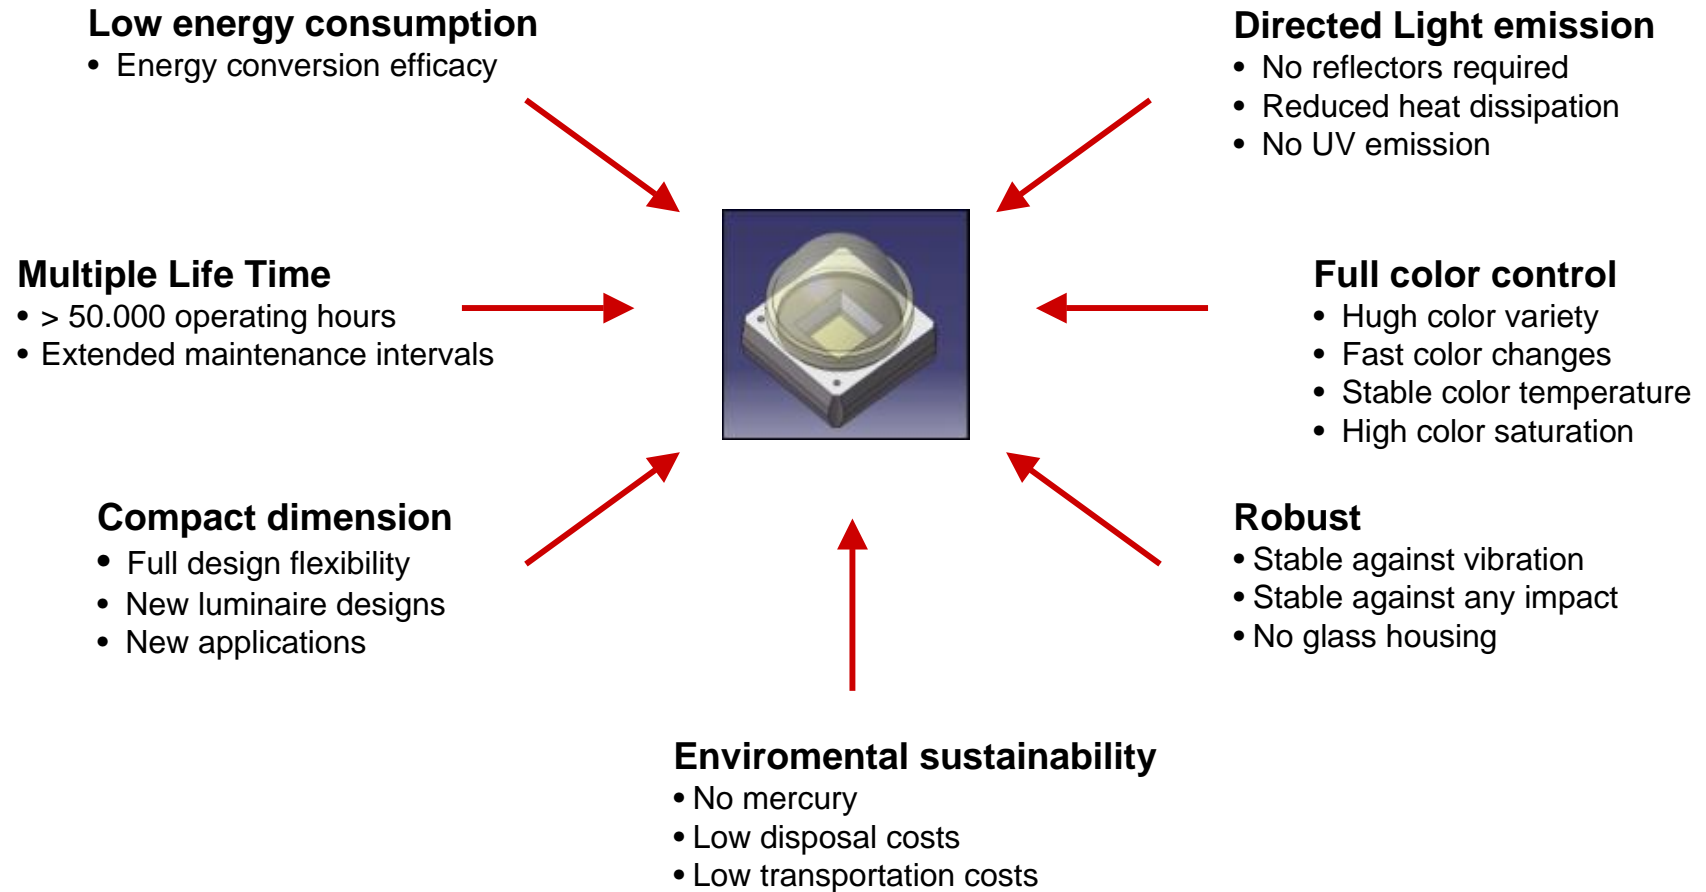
Low energy consumption
• Energy conversion efficacy

Directed Light emission
• No reflectors required
• Reduced heat dissipation
• No UV emission

Multiple Life Time
• > 50.000 operating hours
• Extended maintenance intervals

Full color control
• Hugh color variety
• Fast color changes
• Stable color temperature
• High color saturation

Compact dimension
• Full design flexibility
• New luminaire designs
• New applications

Robust
• Stable against vibration
• Stable against any impact
• No glass housing

Enviromental sustainability
• No mercury
• Low disposal costs
• Low transportation costs